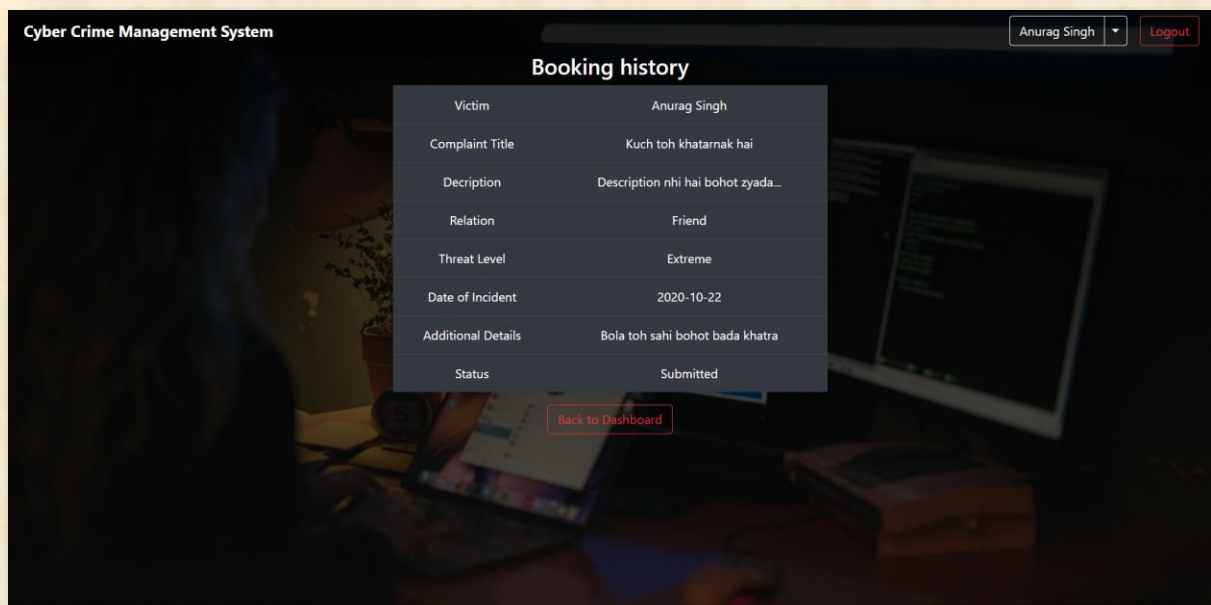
Cyber Crime Management System

Anurag Singh

Logout

Booking history

| Victim | Anurag Singh |
|---|---|
| Complaint Title | Kuch toh khatarnak hai |
| Decription | Description nhi hai bohot zyada... |
| Relation | Friend |
| Threat Level | Extreme |
| Date of Incident | 2020-10-22 |
| Additional Details | Bola toh sahi bohot bada khatra |
| Status | Submitted |

Back to Dashboard